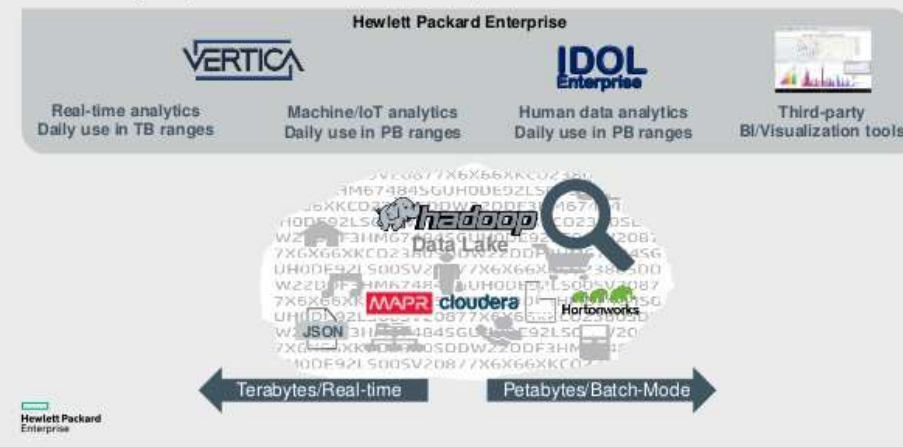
Hewlett Packard Enterprise

VERTICA

IDOL Enterprise

Real-time analytics
Daily use in TB ranges

Machine/IoT analytics
Daily use in PB ranges

Human data analytics
Daily use in PB ranges

Third-party
BI/Visualization tools

hadoop
Data Lake

JSON

MAPR cloudera

Hortonworks

Terabytes/Real-time

Petabytes/Batch-Mode

Hewlett Packard
Enterprise